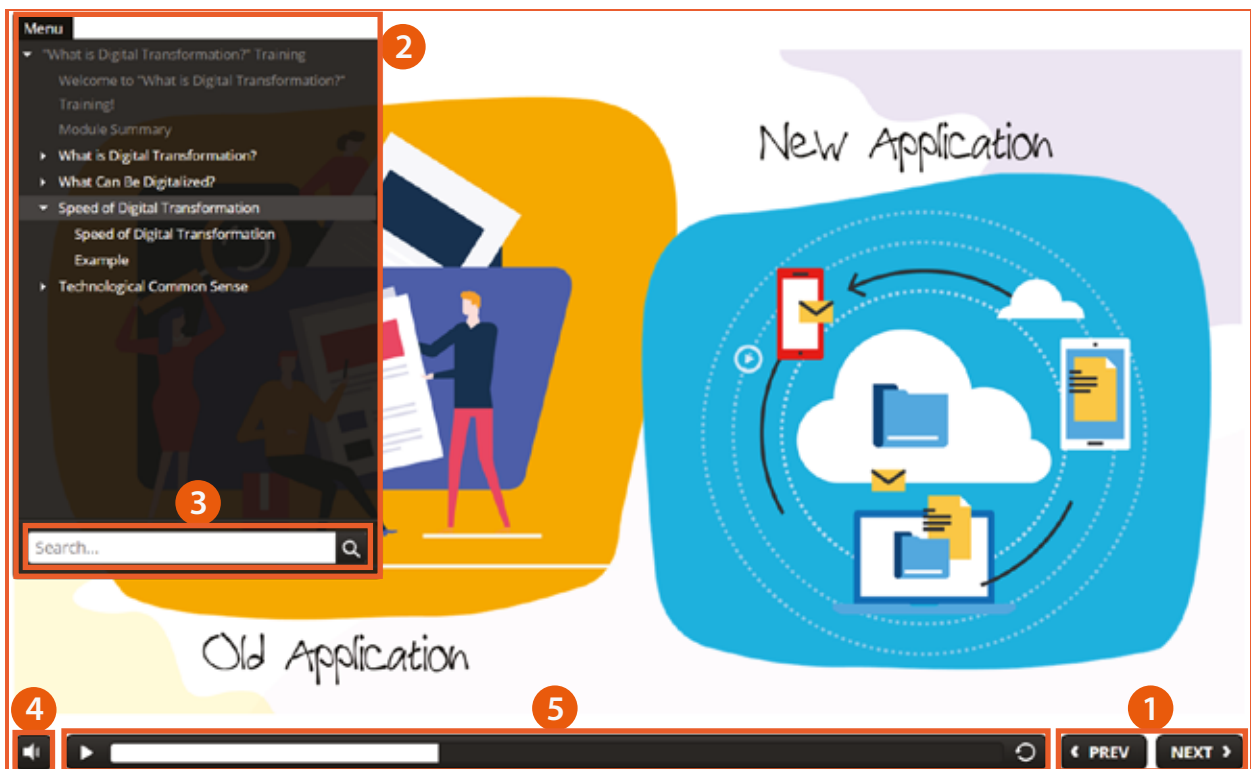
Menu

"What is Digital Transformation?" Training

Welcome to "What is Digital Transformation?" Training!

Module Summary

What is Digital Transformation?

What Can Be Digitalized?

Speed of Digital Transformation

Speed of Digital Transformation

Example

Technological Common Sense

2

3

Search...

New Application

Old Application

4

5

1

PREV

NEXT